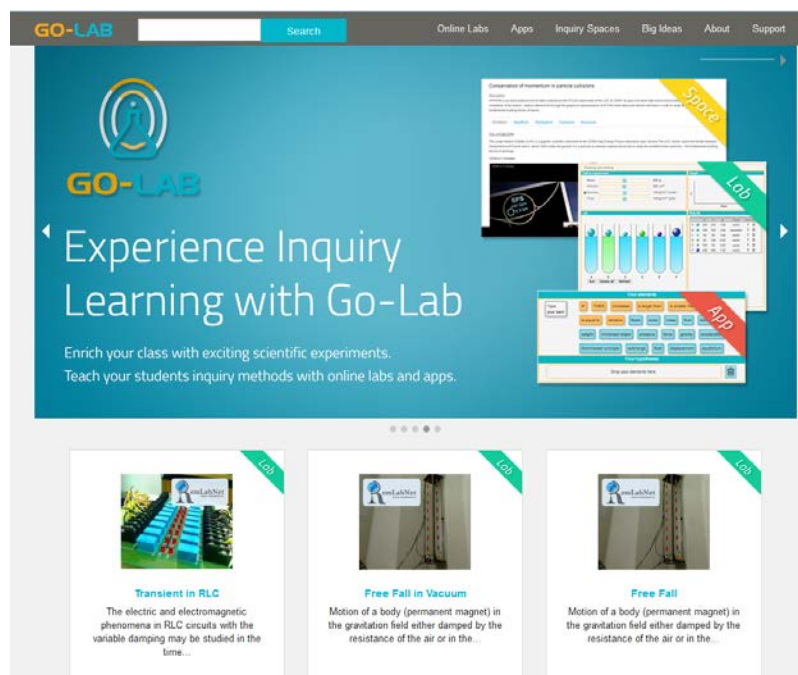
GO-LAB Search Online Labs Apps Inquiry Spaces Big Ideas About Support

GO-LAB

Experience Inquiry Learning with Go-Lab

Enrich your class with exciting scientific experiments.
Teach your students inquiry methods with online labs and apps.

Conservation of momentum in particle collisions

Space

Lab

App

Lab

RemLabNet

Transient in RLC

The electric and electromagnetic phenomena in RLC circuits with the variable damping may be studied in the time...

Lab

RemLabNet

Free Fall in Vacuum

Motion of a body (permanent magnet) in the gravitation field either damped by the resistance of the air or in the...

Lab

RemLabNet

Free Fall

Motion of a body (permanent magnet) in the gravitation field either damped by the resistance of the air or in the...